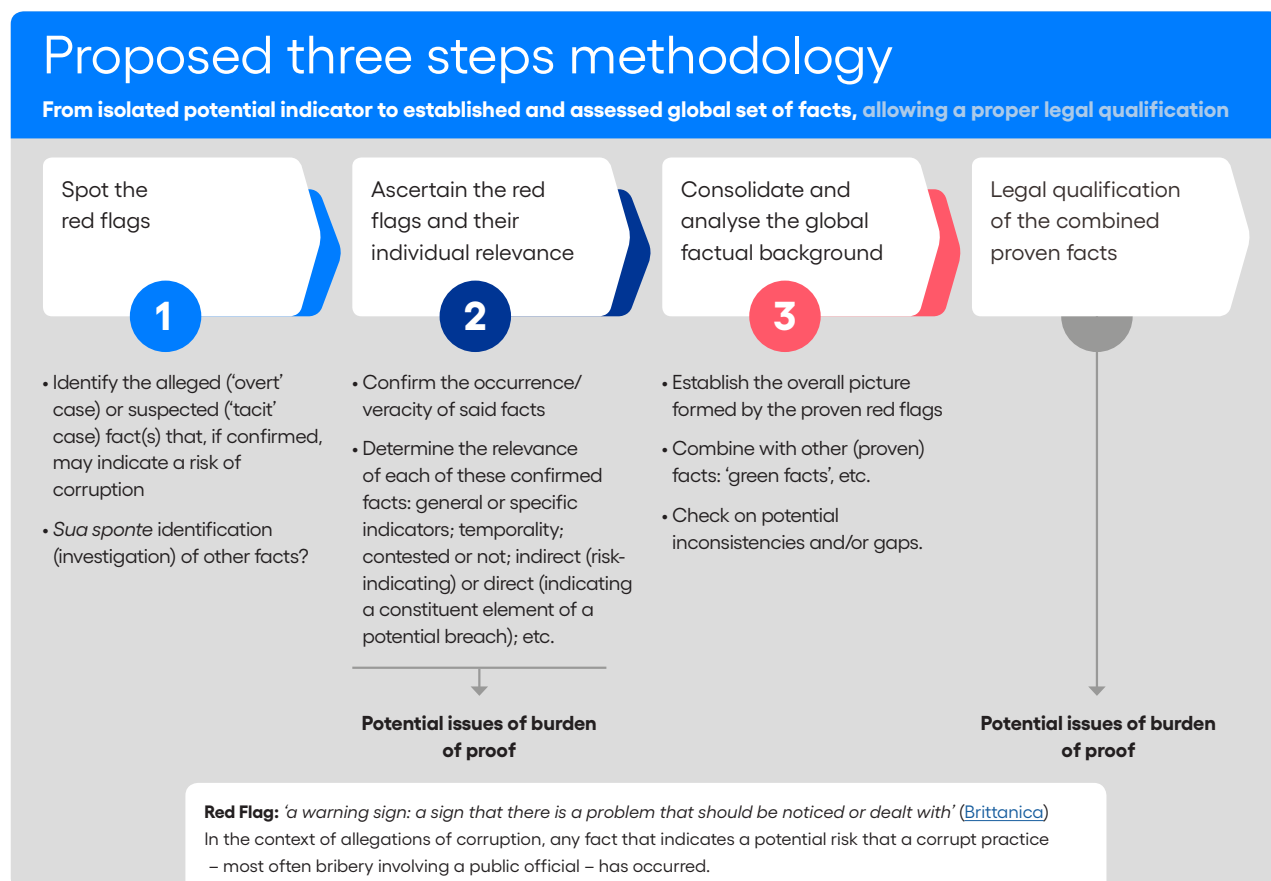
Proposed three steps methodology

From isolated potential indicator to established and assessed global set of facts, allowing a proper legal qualification

Spot the red flags

1

Ascertain the red flags and their individual relevance

2

Consolidate and analyse the global factual background

3

Legal qualification of the combined proven facts

• Identify the alleged ('overt' case) or suspected ('tacit' case) fact(s) that, if confirmed, may indicate a risk of corruption

• *Sua sponte* identification (investigation) of other facts?

• Confirm the occurrence/ veracity of said facts

• Determine the relevance of each of these confirmed facts: general or specific indicators; temporality; contested or not; indirect (risk-indicating) or direct (indicating a constituent element of a potential breach); etc.

Potential issues of burden of proof

• Establish the overall picture formed by the proven red flags

• Combine with other (proven) facts: 'green facts', etc.

• Check on potential inconsistencies and/or gaps.

Potential issues of burden of proof

**Red Flag:** *'a warning sign: a sign that there is a problem that should be noticed or dealt with'* (Brittanica)
In the context of allegations of corruption, any fact that indicates a potential risk that a corrupt practice – most often bribery involving a public official – has occurred.